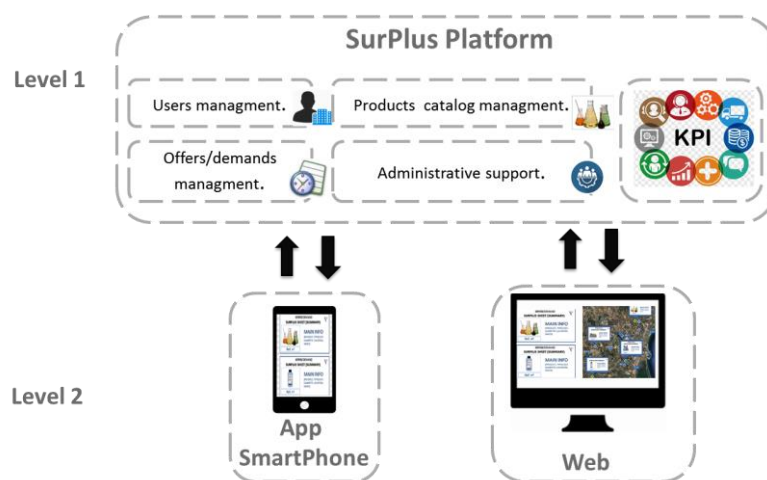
SurPlus Platform

Level 1

Users managment.

Products catalog managment.

KPI

Offers/demands managment.

Administrative support.

Level 2

MAIN INFO

MAIN INFO

App SmartPhone

MAIN INFO

MAIN INFO

Web